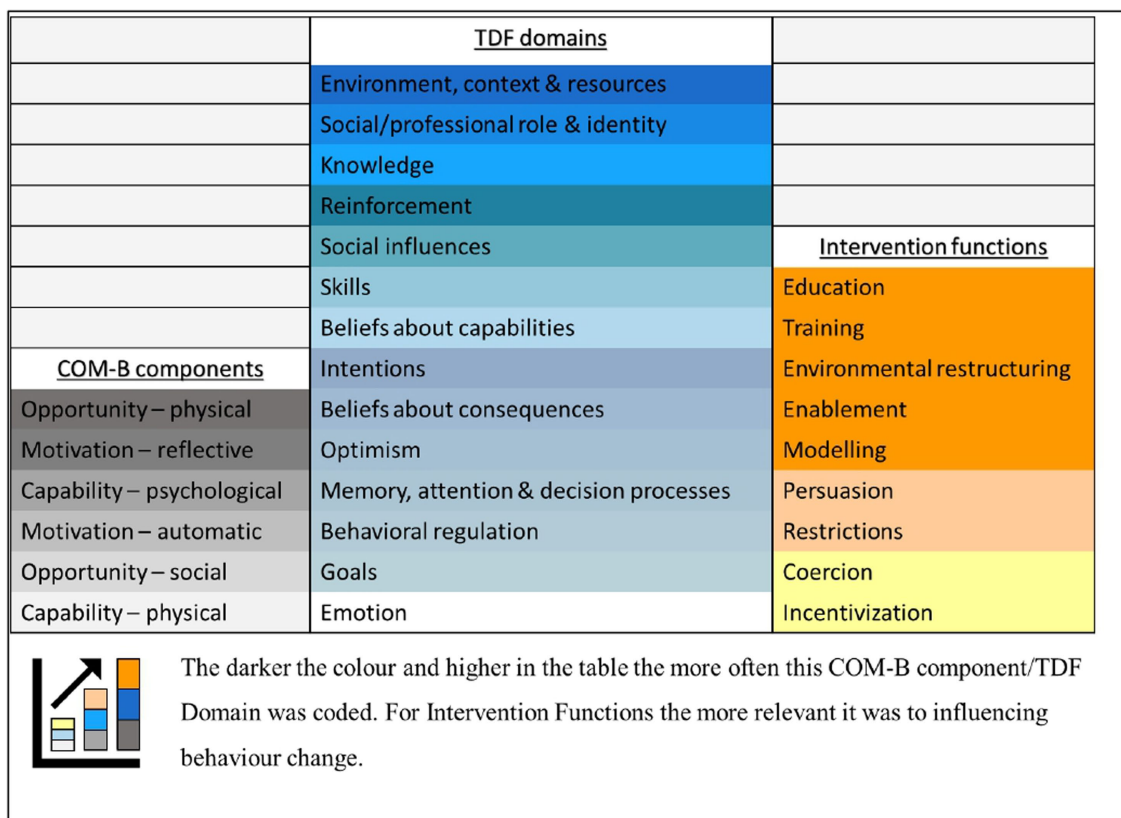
| | TDF domains | |
|---|---|---|
| | Environment, context & resources | |
| | Social/professional role & identity | |
| | Knowledge | |
| | Reinforcement | |
| | Social influences | Intervention functions |
| | Skills | Education |
| | Beliefs about capabilities | Training |
| COM-B components | Intentions | Environmental restructuring |
| Opportunity – physical | Beliefs about consequences | Enablement |
| Motivation – reflective | Optimism | Modelling |
| Capability – psychological | Memory, attention & decision processes | Persuasion |
| Motivation – automatic | Behavioral regulation | Restrictions |
| Opportunity – social | Goals | Coercion |
| Capability – physical | Emotion | Incentivization |

The darker the colour and higher in the table the more often this COM-B component/TDF Domain was coded. For Intervention Functions the more relevant it was to influencing behaviour change.